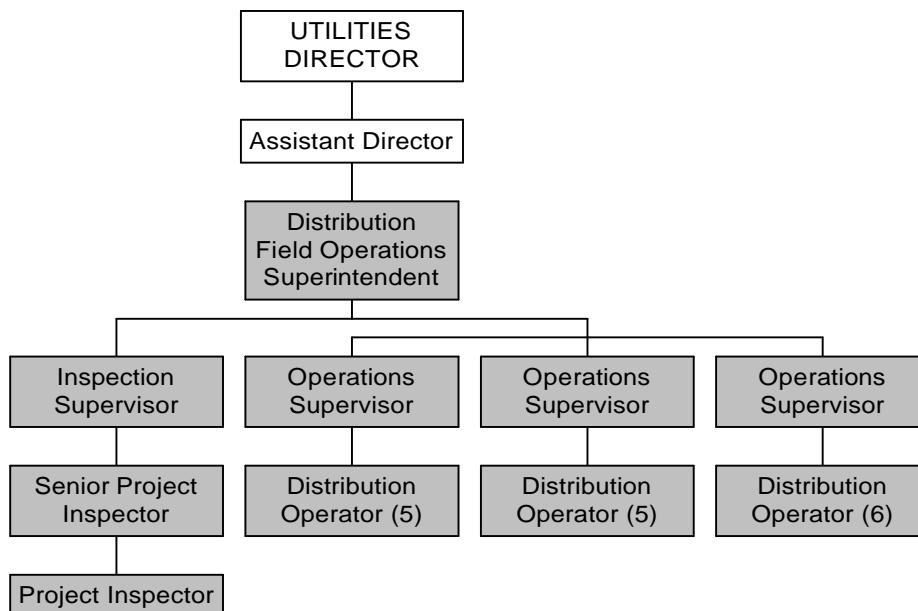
UTILITIES DIRECTOR

Assistant Director

Distribution Field Operations Superintendent

Inspection Supervisor

Operations Supervisor

Operations Supervisor

Operations Supervisor

Senior Project Inspector

Distribution Operator (5)

Distribution Operator (5)

Distribution Operator (6)

Project Inspector